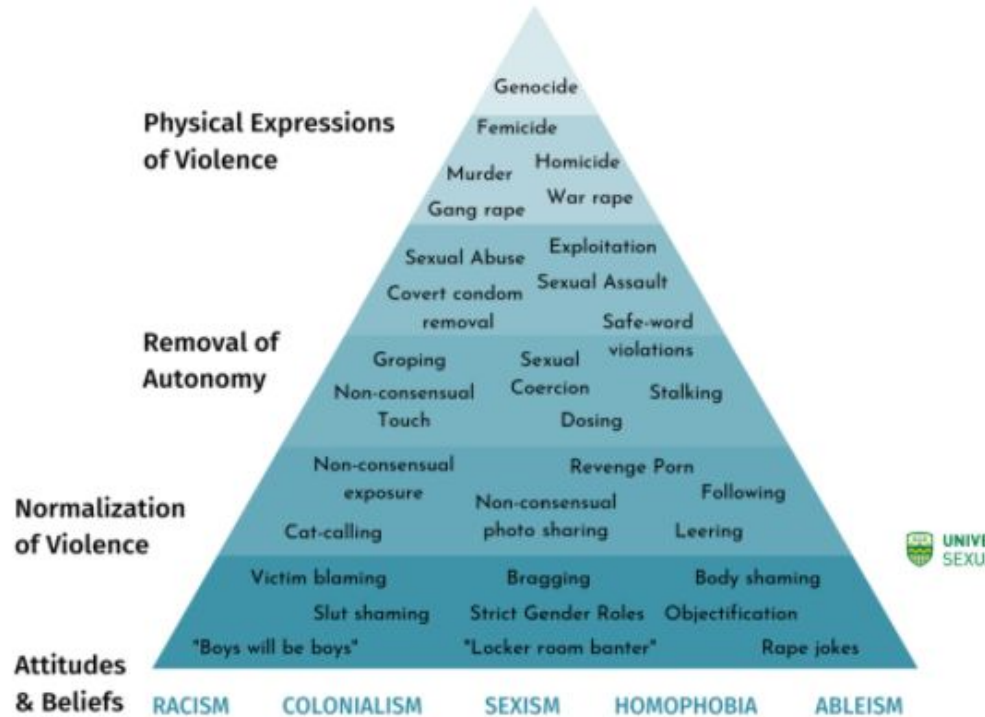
Genocide

Physical Expressions of Violence

Femicide

Murder

Homicide

Gang rape

War rape

Sexual Abuse

Exploitation

Covert condom removal

Sexual Assault

Safe-word violations

Removal of Autonomy

Groping

Non-consensual Touch

Sexual Coercion

Dosing

Stalking

Non-consensual exposure

Revenge Porn

Following

Normalization of Violence

Non-consensual photo sharing

Cat-calling

Leering

UNIV
SEXU

Victim blaming

Bragging

Body shaming

Slut shaming

Strict Gender Roles

Objectification

"Boys will be boys"

"Locker room banter"

Rape jokes

Attitudes & Beliefs

RACISM COLONIALISM SEXISM HOMOPHOBIA ABLEISM